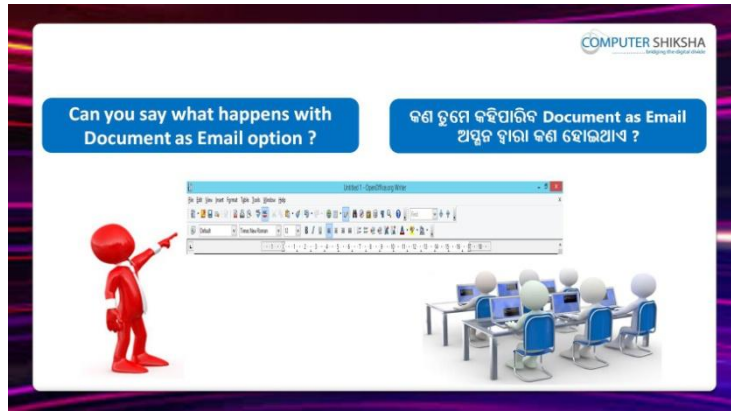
COMPUTER SHIKSHA
bridging the digital divide

Can you say what happens with Document as Email option ?

କଣ ତୁମେ କହିପାରିବ Document as Email ଅପ୍ସନ ଦ୍ୱାରା କଣ ହୋଇଥାଏ ?

Untitled 1 - OpenOffice.org Writer

File Edit View Insert Format Table Tools Window Help

Default Times New Roman 12